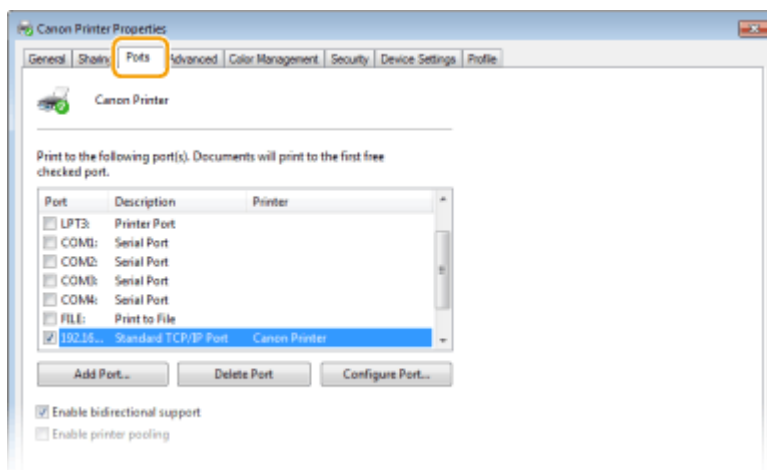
Canon Printer Properties

General | Sharin | Ports | Advanced | Color Management | Security | Device Settings | Profile

Canon Printer

Print to the following port(s). Documents will print to the first free checked port.

| Port | Description | Printer |
|---|---|---|
| LPT3: | Printer Port | |
| COM1: | Serial Port | |
| COM2: | Serial Port | |
| COM3: | Serial Port | |
| COM4: | Serial Port | |
| FILE: | Print to File | |
| 192.16... | Standard TCP/IP Port | Canon Printer |

Add Port... | Delete Port | Configure Port...

Enable bidirectional support

Enable printer pooling